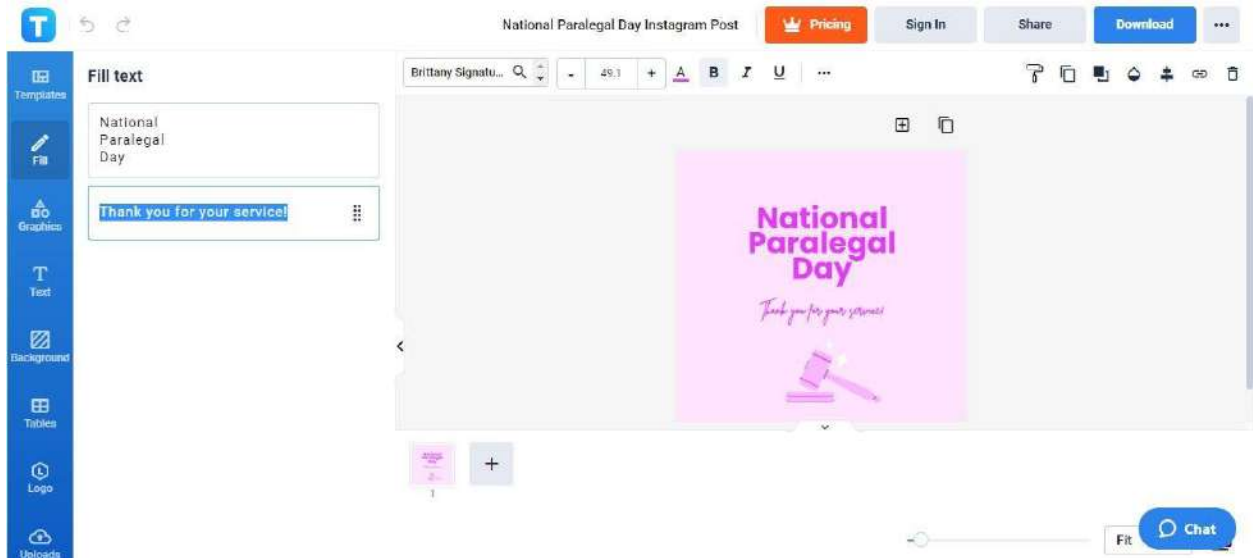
T

National Paralegal Day Instagram Post

Pricing

Sign In

Share

Download

•••

Templates

Fill

Graphics

Text

Background

Tables

Logo

Uploads

Fill text

National
Paralegal
Day

Thank you for your service!

Brittany Signatu...

-

49.1

+

A

B

I

U

...

National
Paralegal
Day

Thank you for your service!

+

1

Fit

Chat